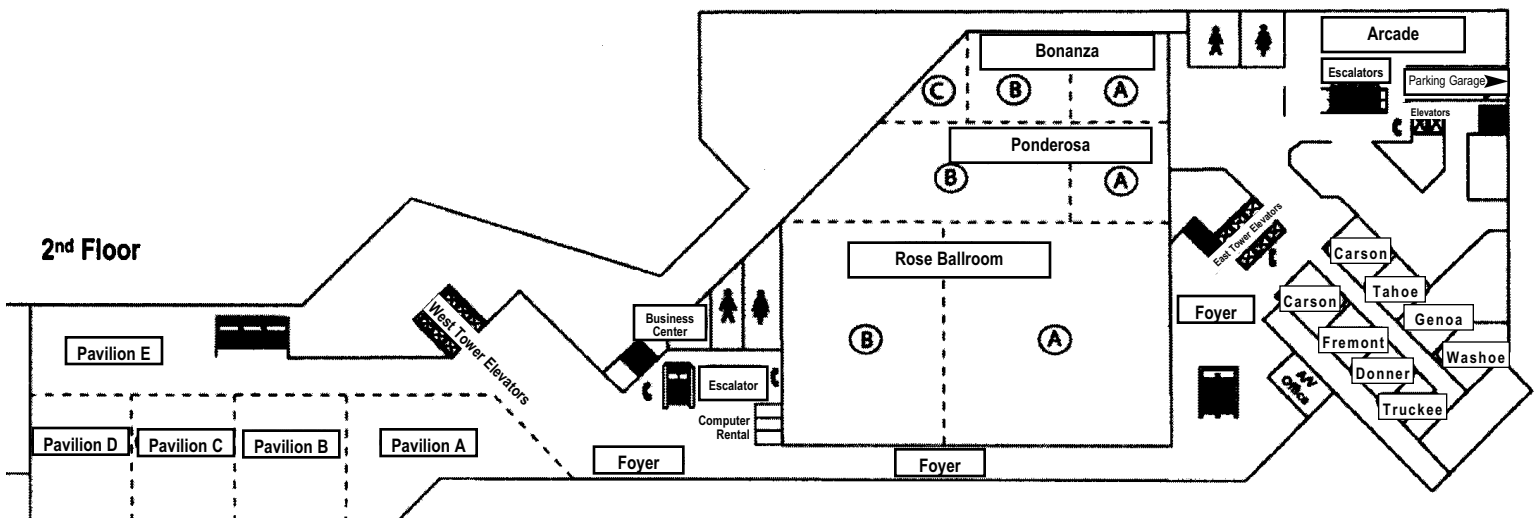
Bonanza

C B A

Arcade

Escalators

Parking Garage

Elevators

Ponderosa

B A

2nd Floor

Rose Ballroom

East Tower Elevators

Carson

Tahoe

Carson

Genoa

Foyer

Fremont

Washoe

Donner

Truckee

A/V Office

Business Center

West Tower Elevators

Pavilion E

B A

Escalator

Computer Rental

Pavilion D

Pavilion C

Pavilion B

Pavilion A

Foyer

Foyer